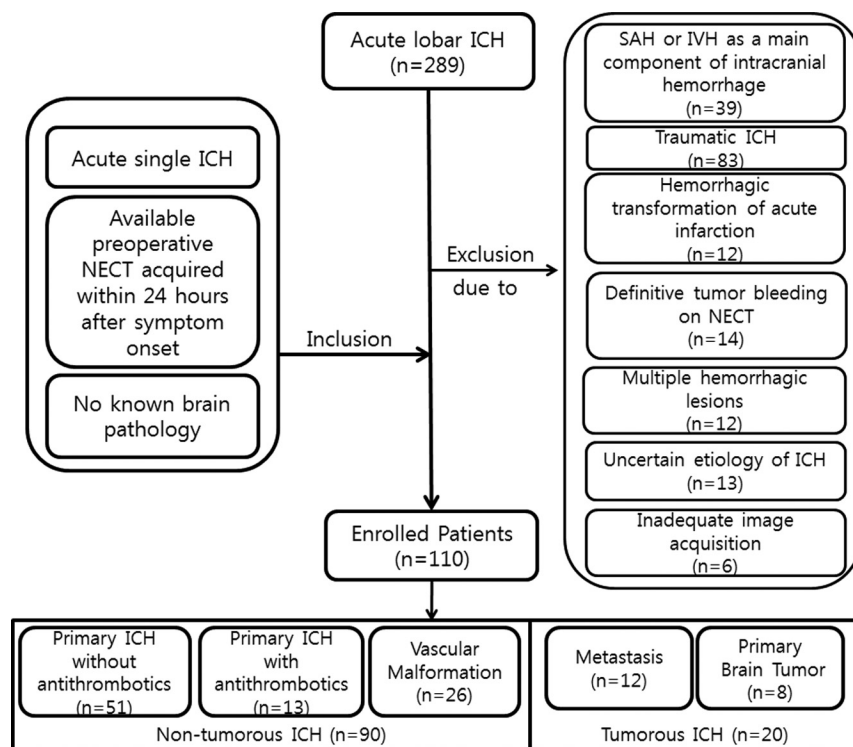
Acute lobar ICH
(n=289)

Acute single ICH

Available preoperative NECT acquired within 24 hours after symptom onset

No known brain pathology

Inclusion

Exclusion due to

SAH or IVH as a main component of intracranial hemorrhage
(n=39)

Traumatic ICH
(n=83)

Hemorrhagic transformation of acute infarction
(n=12)

Definitive tumor bleeding on NECT
(n=14)

Multiple hemorrhagic lesions
(n=12)

Uncertain etiology of ICH
(n=13)

Inadequate image acquisition
(n=6)

Enrolled Patients
(n=110)

Primary ICH without antithrombotics
(n=51)

Primary ICH with antithrombotics
(n=13)

Vascular Malformation
(n=26)

Non-tumorous ICH (n=90)

Metastasis
(n=12)

Primary Brain Tumor
(n=8)

Tumorous ICH (n=20)